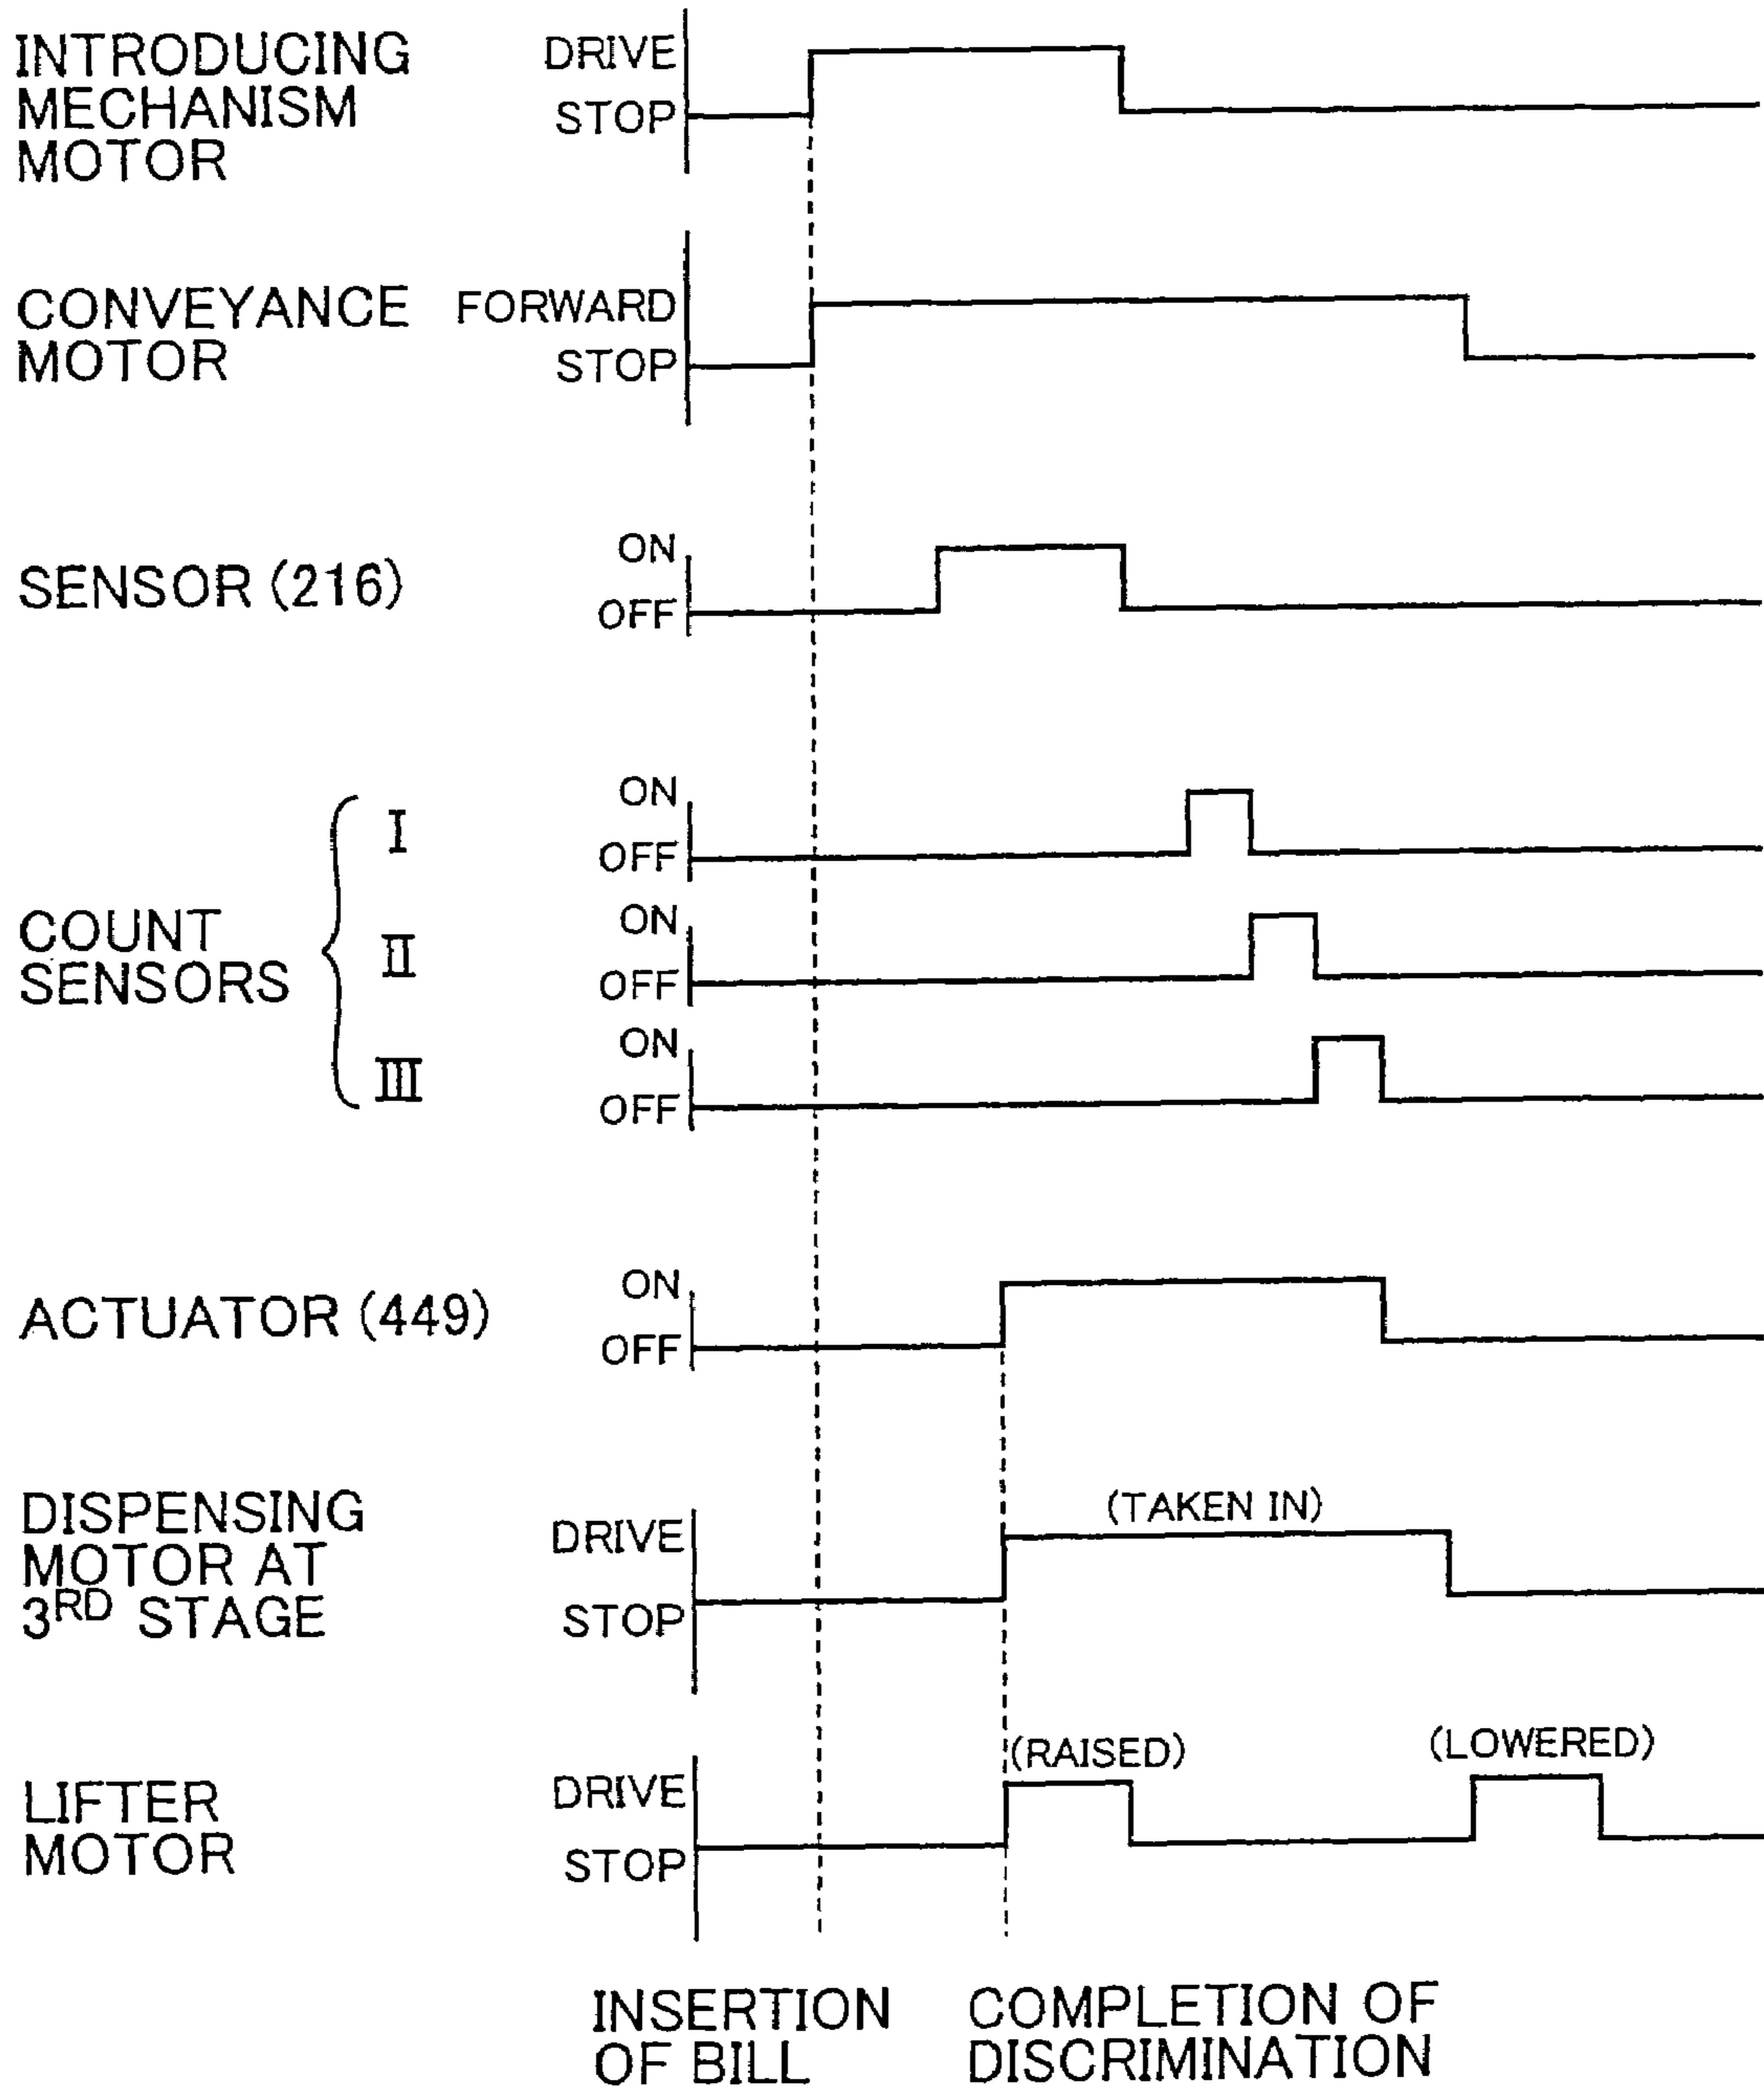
INTRODUCING MECHANISM MOTOR
DRIVE
STOP

CONVEYANCE MOTOR
FORWARD
STOP

SENSOR (216)
ON
OFF

COUNT SENSORS
I
ON
OFF
II
ON
OFF
III
ON
OFF

ACTUATOR (449)
ON
OFF

DISPENSING MOTOR AT $3^{RD}$ STAGE
(TAKEN IN)
DRIVE
STOP

LIFTER MOTOR
(RAISED)
(LOWERED)
DRIVE
STOP

INSERTION OF BILL
COMPLETION OF DISCRIMINATION